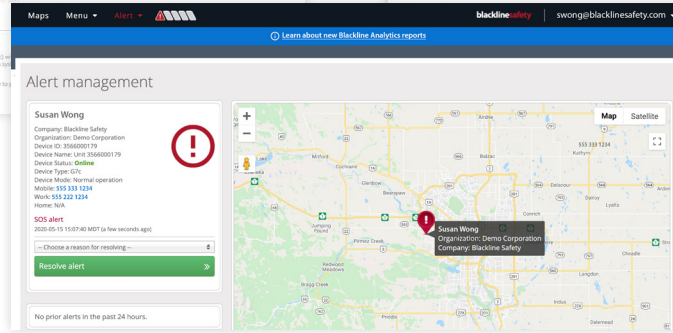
Maps Menu ▾ Alert ▾

blacklinesafety swong@blacklinesafety.com ▾

Learn about new Blackline Analytics reports

Alert management

Susan Wong

Company: Blackline Safety
Organization: Demo Corporation
Device ID: 3566000179
Device Name: Unit 3566000179
Device Status: Online
Device Type: G7c
Device Mode: Normal operation
Mobile: 555 333 1234
Work: 555 222 1234
Home: N/A

SOS alert
2020-05-15 15:07:40 MDT (a few seconds ago)

-- Choose a reason for resolving --

Resolve alert »

No prior alerts in the past 24 hours.

Map Satellite

Susan Wong
Organization: Demo Corporation
Company: Blackline Safety

Glenbow
Beiseker
Balzac
Airdrie
Jumping Pound
Priddis Creek
Redwood Meadows
Bragg Creek
Priddis
Conrich
Langdon
Chestermere
Lyalta
Strathmore
Dalemead
Delacour
Bushy
Cheadle
555 333 1234